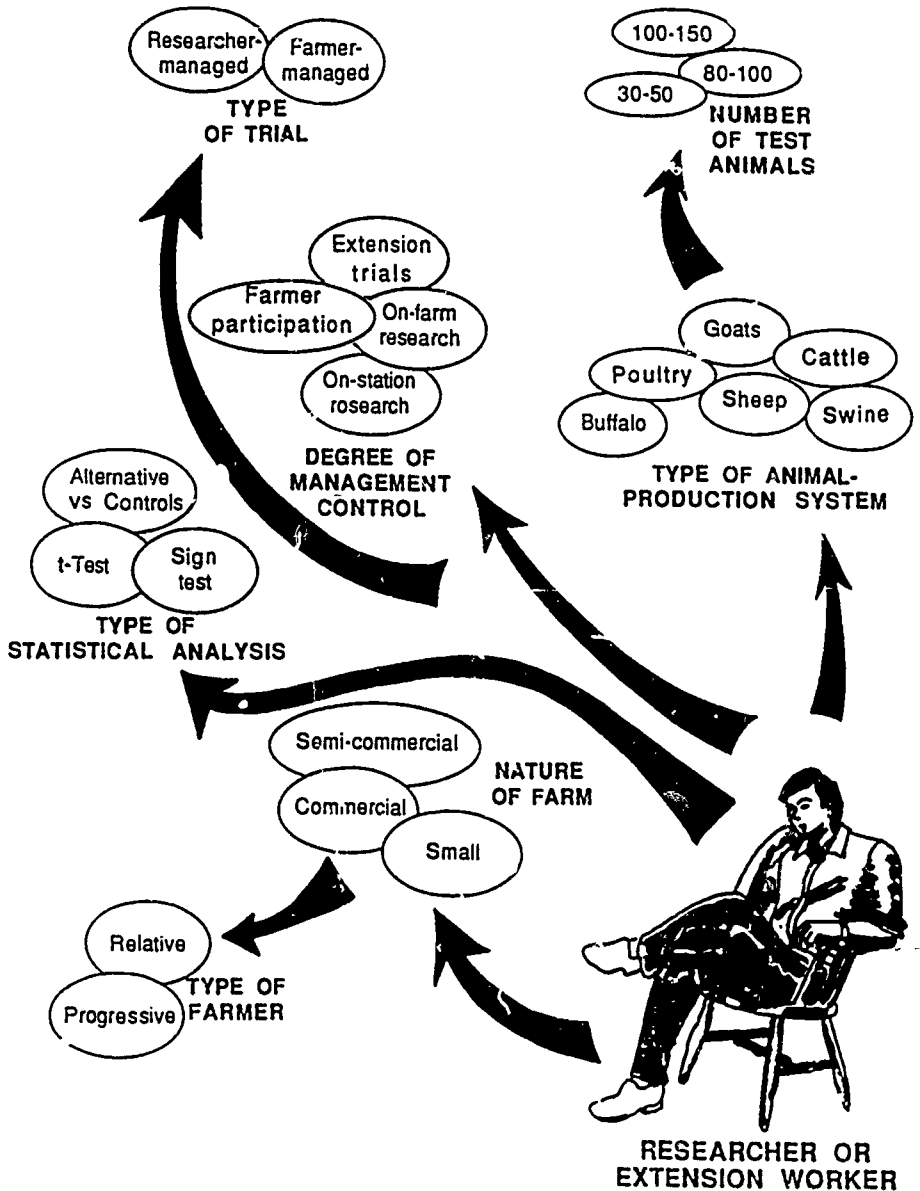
Researcher-managed

Farmer-managed

TYPE OF TRIAL

100-150

80-100

30-50

NUMBER OF TEST ANIMALS

Extension trials

Farmer participation

On-farm research

On-station rosearch

DEGREE OF MANAGEMENT CONTROL

Goats

Cattle

Poultry

Sheep

Swine

Buffalo

TYPE OF ANIMAL-PRODUCTION SYSTEM

Alternative vs Controls

t-Test

Sign test

TYPE OF STATISTICAL ANALYSIS

Semi-commercial

Commercial

Small

NATURE OF FARM

Relative

Progressive

TYPE OF FARMER

RESEARCHER OR EXTENSION WORKER